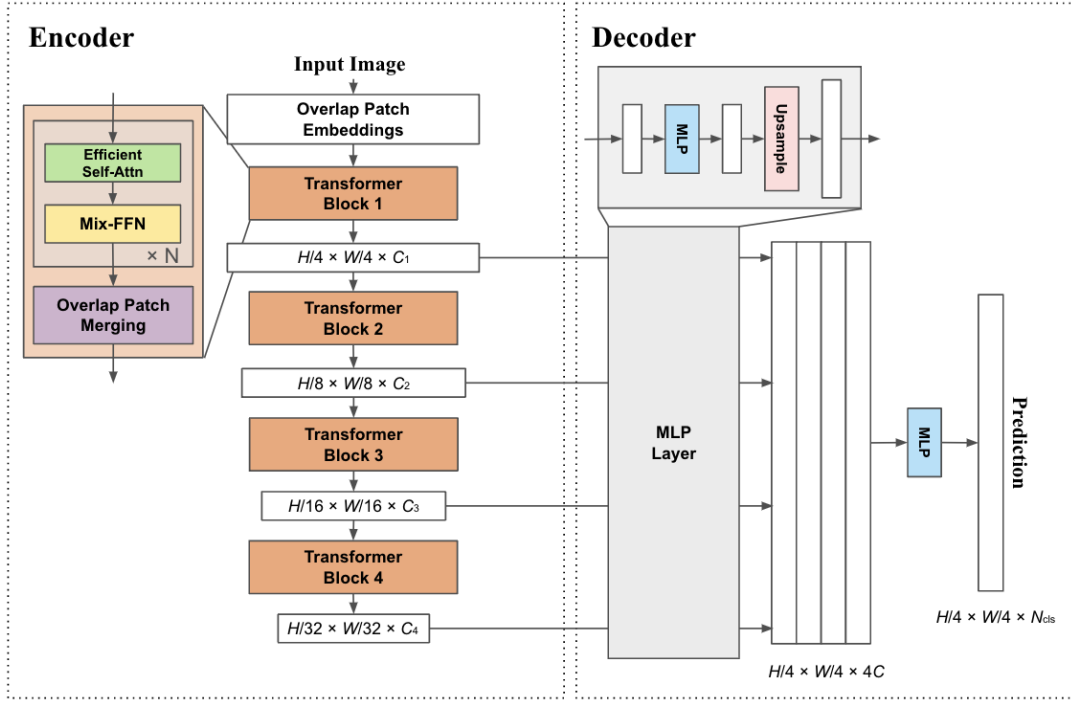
Encoder

Efficient Self-Attn

Mix-FFN

× N

Overlap Patch Merging

Input Image

Overlap Patch Embeddings

Transformer Block 1

$H/4 \times W/4 \times C_1$

Transformer Block 2

$H/8 \times W/8 \times C_2$

Transformer Block 3

$H/16 \times W/16 \times C_3$

Transformer Block 4

$H/32 \times W/32 \times C_4$

Decoder

MLP

Upsample

MLP Layer

$H/4 \times W/4 \times 4C$

MLP

Prediction

$H/4 \times W/4 \times N_{cls}$